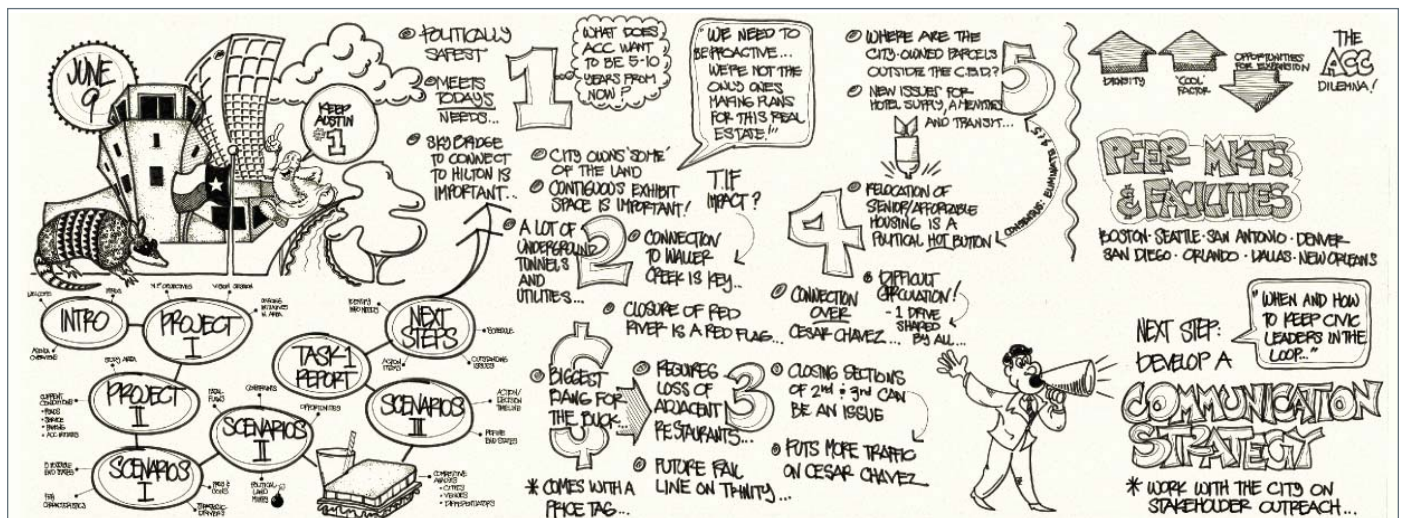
JUNE 9

KEEP AUSTIN #1

INTRO

PROJECT I

PROJECT II

SCENARIOS I

SCENARIOS II

SCENARIOS III

TASK-1 REPORT

NEXT STEPS

POLITICALLY SAFEST

MEETS TODAYS NEEDS...

SKY BRIDGE TO CONNECT TO HILTON IS IMPORTANT...

WHAT DOES ACC WANT TO BE 5-10 YEARS FROM NOW?

1

"WE NEED TO BE PROACTIVE... WE'RE NOT THE ONLY ONES MAKING PLANS FOR THIS REAL ESTATE!"

CITY OWNS 'SOME' OF THE LAND

CONTIGUOUS EXHIBIT SPACE IS IMPORTANT!

T.I.F IMPACT?

A LOT OF UNDERGROUND TUNNELS AND UTILITIES...

2

CONNECTION TO WALLER CREEK IS KEY...

CLOSURE OF RED RIVER IS A RED FLAG...

BIGGEST BANG FOR THE BUCK...

* COMES WITH A PRICE TAG...

REQUIRES LOSS OF ADJACENT RESTAURANTS...

3

FUTURE RAIL LINE ON TRINITY...

CLOSING SECTIONS OF 2nd & 3rd CAN BE AN ISSUE

PUTS MORE TRAFFIC ON CESAR CHAVEZ

WHERE ARE THE CITY-OWNED PARCELS OUTSIDE THE C.B.D.?

5

NEW ISSUES FOR HOTEL SUPPLY, AMENITIES AND TRANSIT...

RELOCATION OF SENIOR/AFFORDABLE HOUSING IS A POLITICAL HOT BUTTON!

4

CONNECTION OVER CESAR CHAVEZ...

DIFFICULT CIRCULATION! -1 DRIVE SHARED BY ALL...

DENSITY

'COOL' FACTOR

OPPORTUNITIES FOR EXPANSION

THE ACC DILEMMA!

PEER MKTS & FACILITIES

BOSTON · SEATTLE · SAN ANTONIO · DENVER
SAN DIEGO · ORLANDO · DALLAS · NEW ORLEANS

"WHEN AND HOW TO KEEP CIVIC LEADERS IN THE LOOP..."

NEXT STEP: DEVELOP A COMMUNICATION STRATEGY

* WORK WITH THE CITY ON STAKEHOLDER OUTREACH...